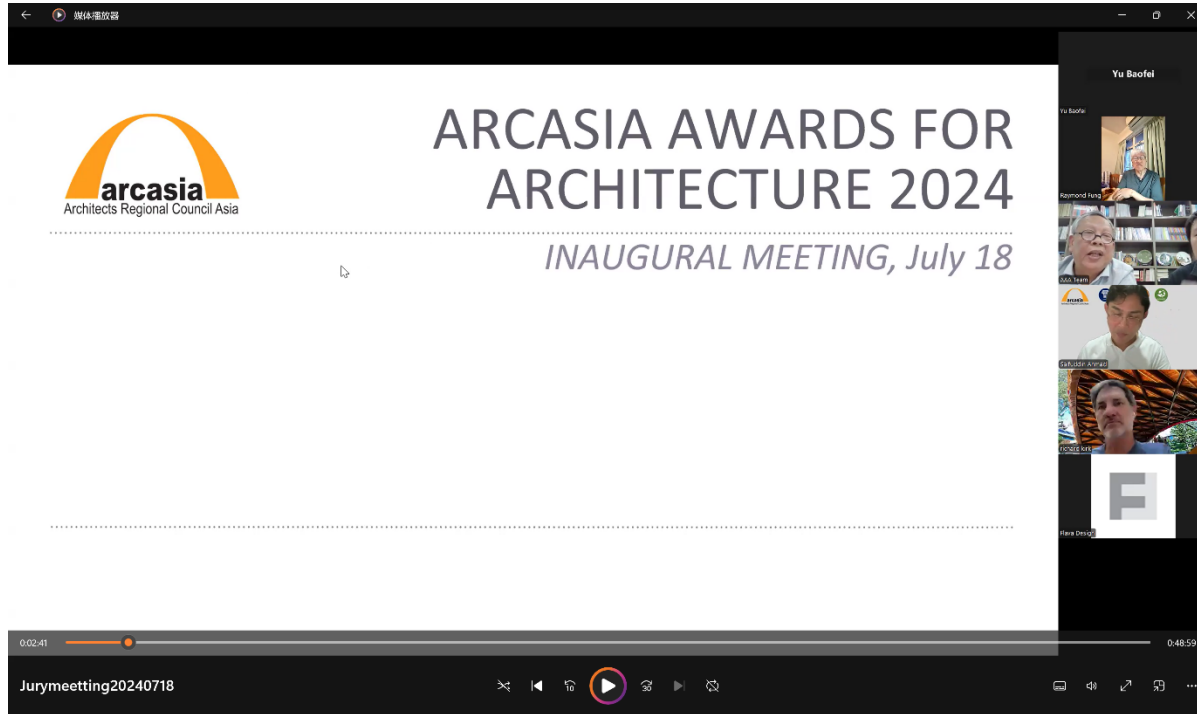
媒体播放器

arcasia
Architects Regional Council Asia

ARCASIA AWARDS FOR ARCHITECTURE 2024

INAUGURAL MEETING, July 18

Yu Baofei

Yu Baofei

Raymond Fung

AAA Team

Saifuddin Ahmad

Richard Kirk

Flora Design

0:02:41

0:48:59

Jurymeetting20240718

10

30